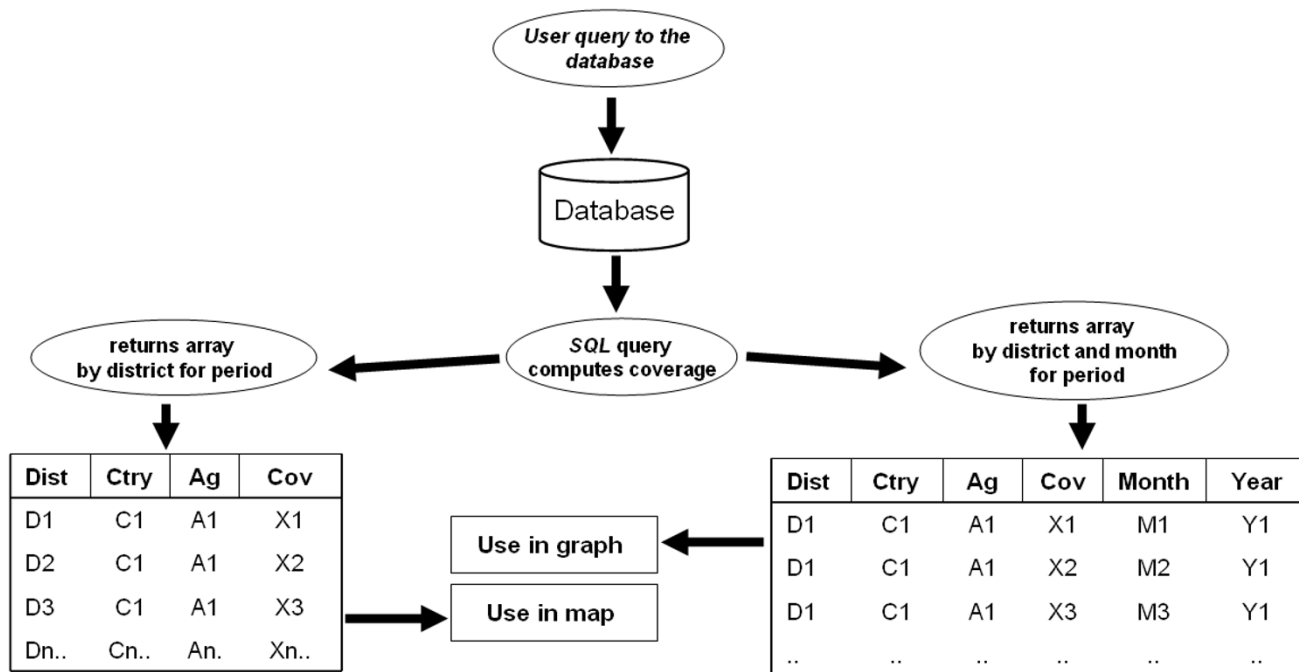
User query to the database

Database

returns array by district for period

SQL query computes coverage

returns array by district and month for period

| Dist | Ctry | Ag | Cov |
|---|---|---|---|
| D1 | C1 | A1 | X1 |
| D2 | C1 | A1 | X2 |
| D3 | C1 | A1 | X3 |
| Dn.. | Cn.. | An. | Xn.. |

Use in graph

Use in map

| Dist | Ctry | Ag | Cov | Month | Year |
|---|---|---|---|---|---|
| D1 | C1 | A1 | X1 | M1 | Y1 |
| D1 | C1 | A1 | X2 | M2 | Y1 |
| D1 | C1 | A1 | X3 | M3 | Y1 |
| .. | .. | .. | .. | .. | .. |